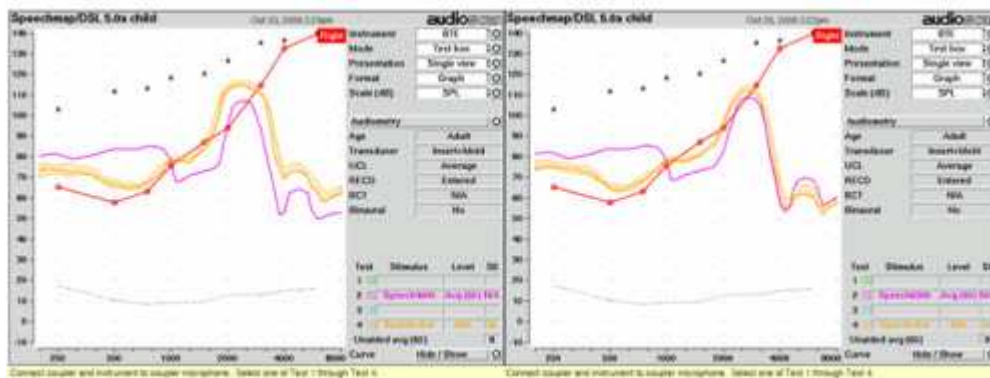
Speechmap/DSL 5.0a child
Oct 20, 2008 2:23pm
audio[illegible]
Right
Instrument BTE
Mode Test box
Presentation Single view
Format Graph
Scale (dB) SPL
Audiometry
Age Adult
Transducer Insert+Mold
UCL Average
RECD Entered
BCT N/A
Binaural No
Test Stimulus Level SII
1
2 Speech-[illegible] Avg (60) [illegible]
3
4 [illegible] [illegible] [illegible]
Unaided avg (60)
Curve Hide / Show
140 130 120 110 100 90 80 70 60 50 40 30 20 10
250 500 1000 2000 4000 8000
Connect coupler and instrument to coupler microphone. Select one of Test 1 through Test 4.

Speechmap/DSL 5.0a child
Oct 20, 2008 2:22pm
audio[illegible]
Right
Instrument BTE
Mode Test box
Presentation Single view
Format Graph
Scale (dB) SPL
Audiometry
Age Adult
Transducer Insert+Mold
UCL Average
RECD Entered
BCT N/A
Binaural No
Test Stimulus Level SII
1
2 Speech-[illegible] Avg (60) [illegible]
3
4 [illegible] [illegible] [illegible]
Unaided avg (60)
Curve Hide / Show
140 130 120 110 100 90 80 70 60 50 40 30 20 10
250 500 1000 2000 4000 8000
Connect coupler and instrument to coupler microphone. Select one of Test 1 through Test 4.